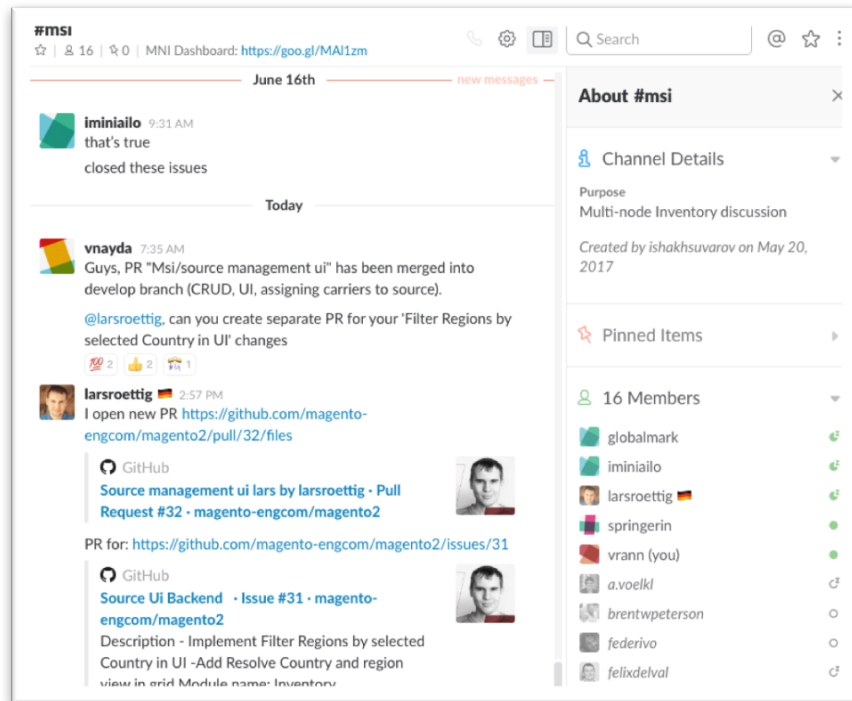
#msi
☆ | 16 | 0 | MNI Dashboard: https://goo.gl/MAl1zm

Search

June 16th
new messages

iminiailo 9:31 AM
that's true
closed these issues

Today

vnayda 7:35 AM
Guys, PR "Msi/source management ui" has been merged into develop branch (CRUD, UI, assigning carriers to source).

@larsroettig, can you create separate PR for your 'Filter Regions by selected Country in UI' changes

2 2 1

larsroettig 2:57 PM
I open new PR https://github.com/magento-engcom/magento2/pull/32/files

GitHub
Source management ui lars by larsroettig · Pull Request #32 · magento-engcom/magento2

PR for: https://github.com/magento-engcom/magento2/issues/31

GitHub
Source Ui Backend · Issue #31 · magento-engcom/magento2
Description - Implement Filter Regions by selected Country in UI -Add Resolve Country and region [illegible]

About #msi

Channel Details
Purpose
Multi-node Inventory discussion

Created by ishakhsuvarov on May 20, 2017

Pinned Items

16 Members
globalmark
iminiailo
larsroettig
springerin
vrann (you)
a.voelkl
brentwpeterson
federivo
felixdelval